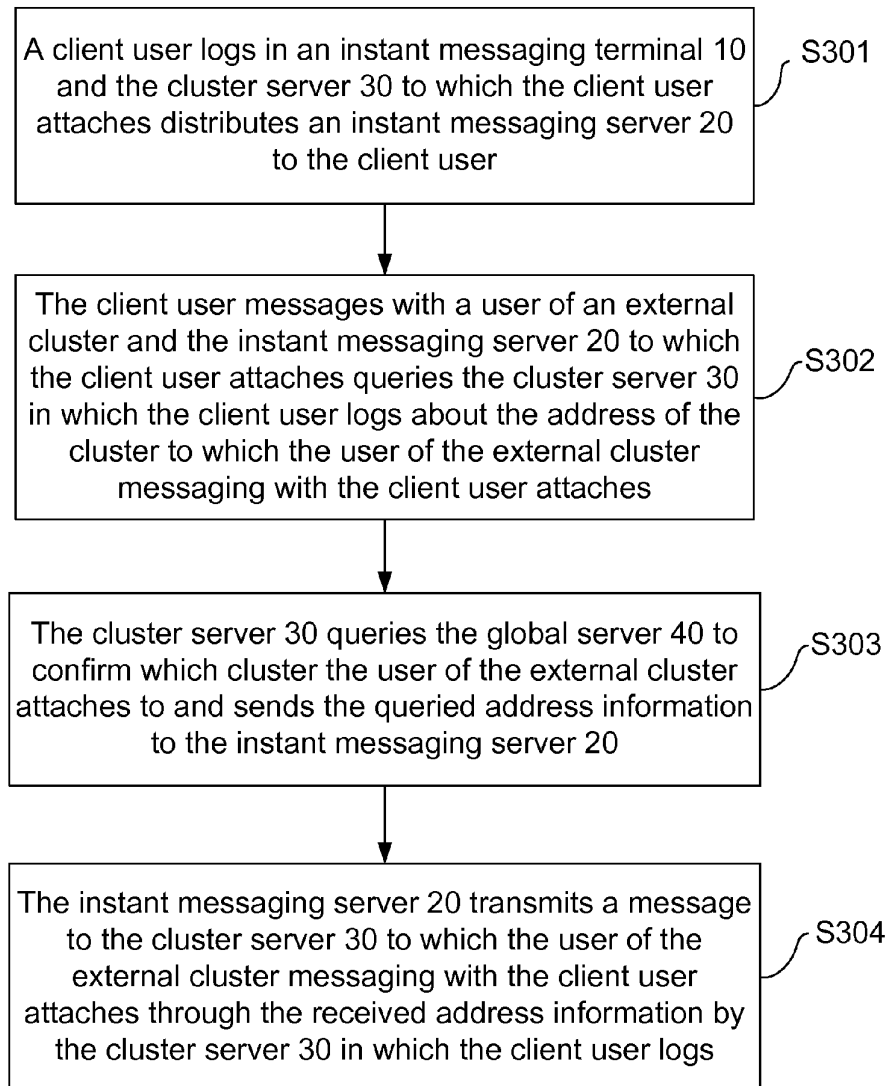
A client user logs in an instant messaging terminal 10 and the cluster server 30 to which the client user attaches distributes an instant messaging server 20 to the client user

S301

The client user messages with a user of an external cluster and the instant messaging server 20 to which the client user attaches queries the cluster server 30 in which the client user logs about the address of the cluster to which the user of the external cluster messaging with the client user attaches

S302

The cluster server 30 queries the global server 40 to confirm which cluster the user of the external cluster attaches to and sends the queried address information to the instant messaging server 20

S303

The instant messaging server 20 transmits a message to the cluster server 30 to which the user of the external cluster messaging with the client user attaches through the received address information by the cluster server 30 in which the client user logs

S304